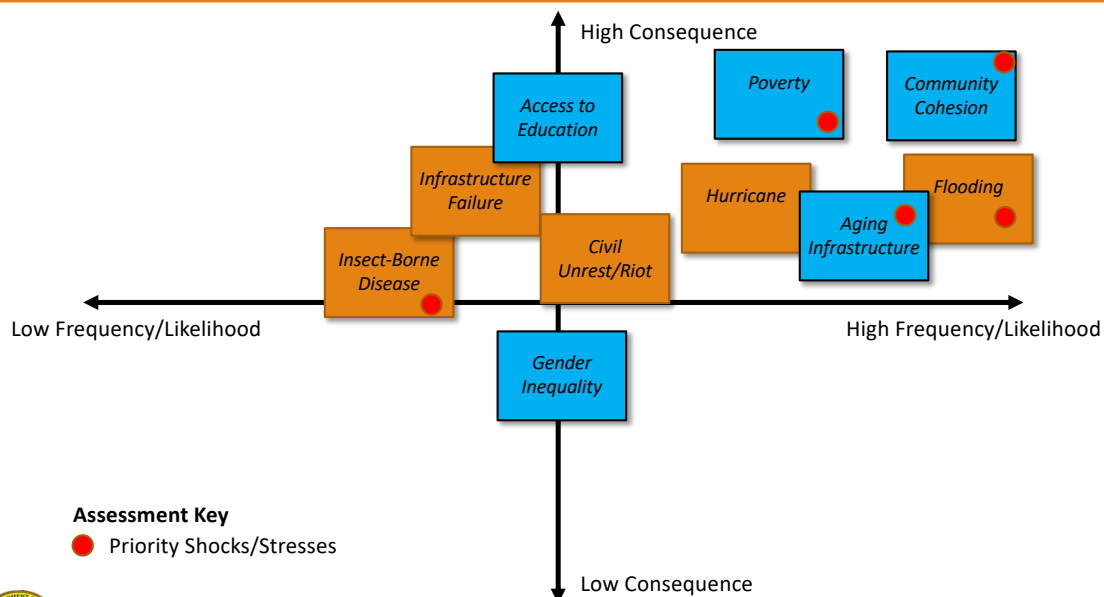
High Consequence

Access to Education

Poverty

Community Cohesion

Infrastructure Failure

Hurricane

Flooding

Aging Infrastructure

Civil Unrest/Riot

Insect-Borne Disease

Low Frequency/Likelihood

High Frequency/Likelihood

Gender Inequality

Assessment Key

Priority Shocks/Stresses

Low Consequence